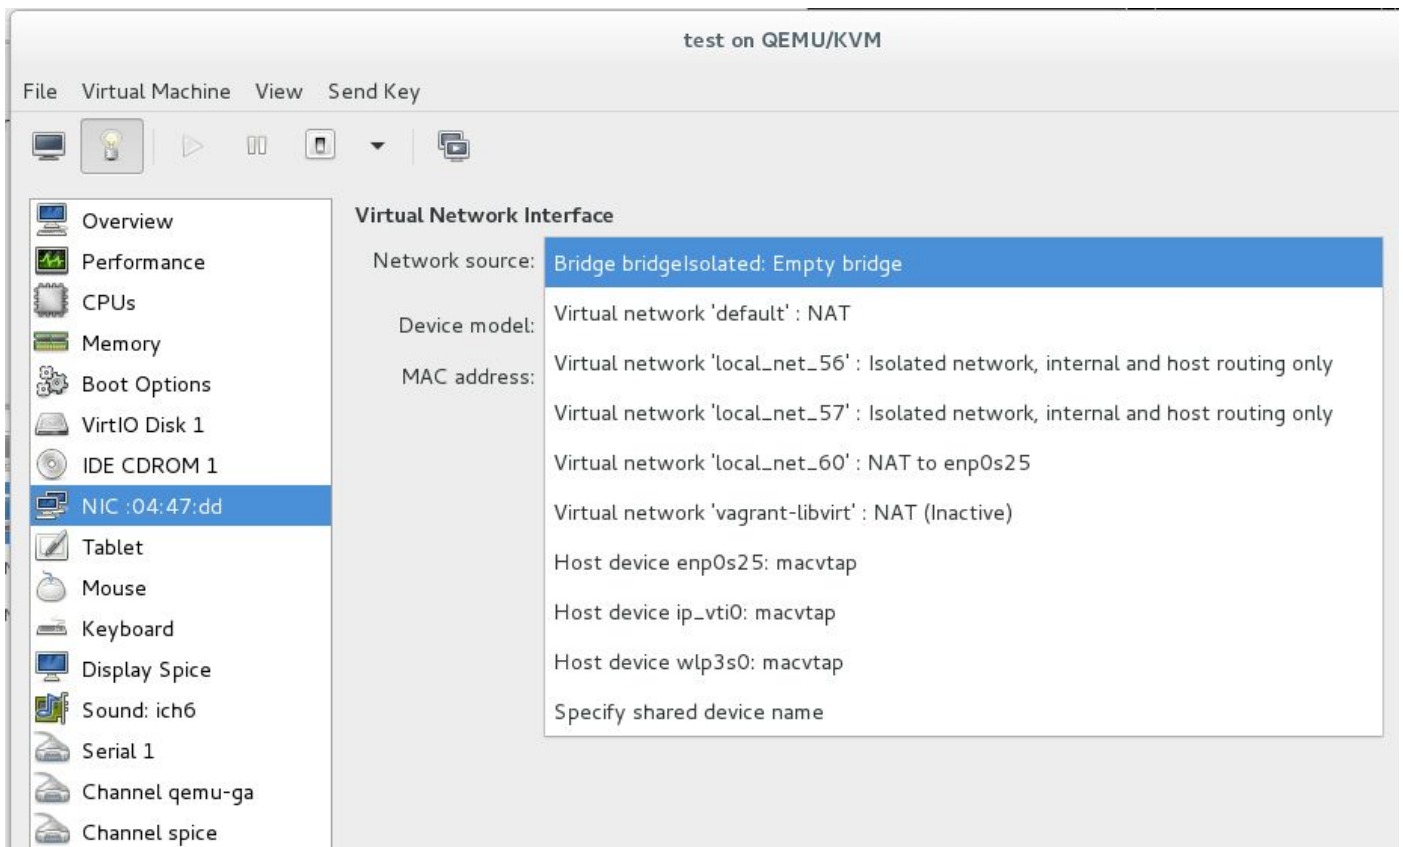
test on QEMU/KVM

File Virtual Machine View Send Key

Overview
Performance
CPUs
Memory
Boot Options
VirtIO Disk 1
IDE CDROM 1
NIC :04:47:dd
Tablet
Mouse
Keyboard
Display Spice
Sound: ich6
Serial 1
Channel qemu-ga
Channel spice

Virtual Network Interface

Network source:

Device model:

MAC address:

Bridge bridgeIsolated: Empty bridge
Virtual network 'default' : NAT
Virtual network 'local_net_56' : Isolated network, internal and host routing only
Virtual network 'local_net_57' : Isolated network, internal and host routing only
Virtual network 'local_net_60' : NAT to enp0s25
Virtual network 'vagrant-libvirt' : NAT (Inactive)
Host device enp0s25: macvtap
Host device ip_vti0: macvtap
Host device wlp3s0: macvtap
Specify shared device name